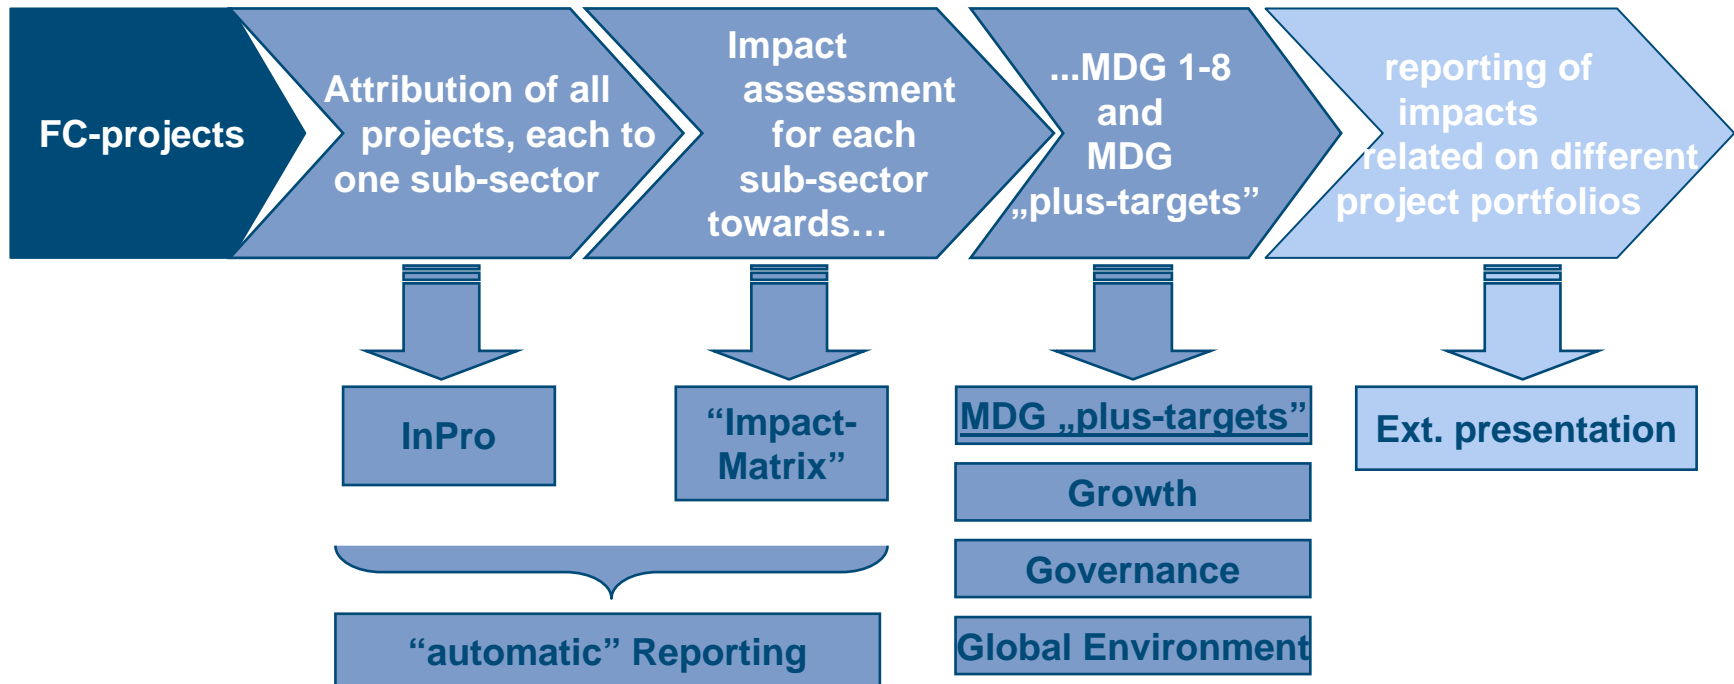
FC-projects

Attribution of all projects, each to one sub-sector

Impact assessment for each sub-sector towards…

...MDG 1-8 and MDG „plus-targets”

reporting of impacts related on different project portfolios

InPro

“Impact-Matrix”

MDG „plus-targets”

Growth

Governance

Global Environment

Ext. presentation

“automatic” Reporting